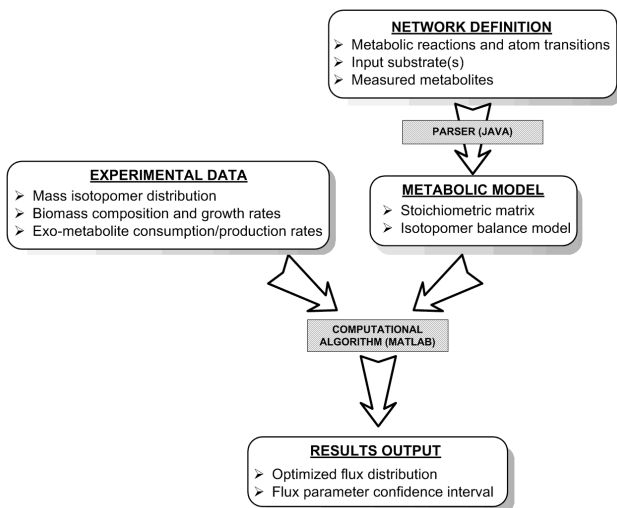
NETWORK DEFINITION
➢ Metabolic reactions and atom transitions
➢ Input substrate(s)
➢ Measured metabolites

PARSER (JAVA)

EXPERIMENTAL DATA
➢ Mass isotopomer distribution
➢ Biomass composition and growth rates
➢ Exo-metabolite consumption/production rates

METABOLIC MODEL
➢ Stoichiometric matrix
➢ Isotopomer balance model

COMPUTATIONAL ALGORITHM (MATLAB)

RESULTS OUTPUT
➢ Optimized flux distribution
➢ Flux parameter confidence interval